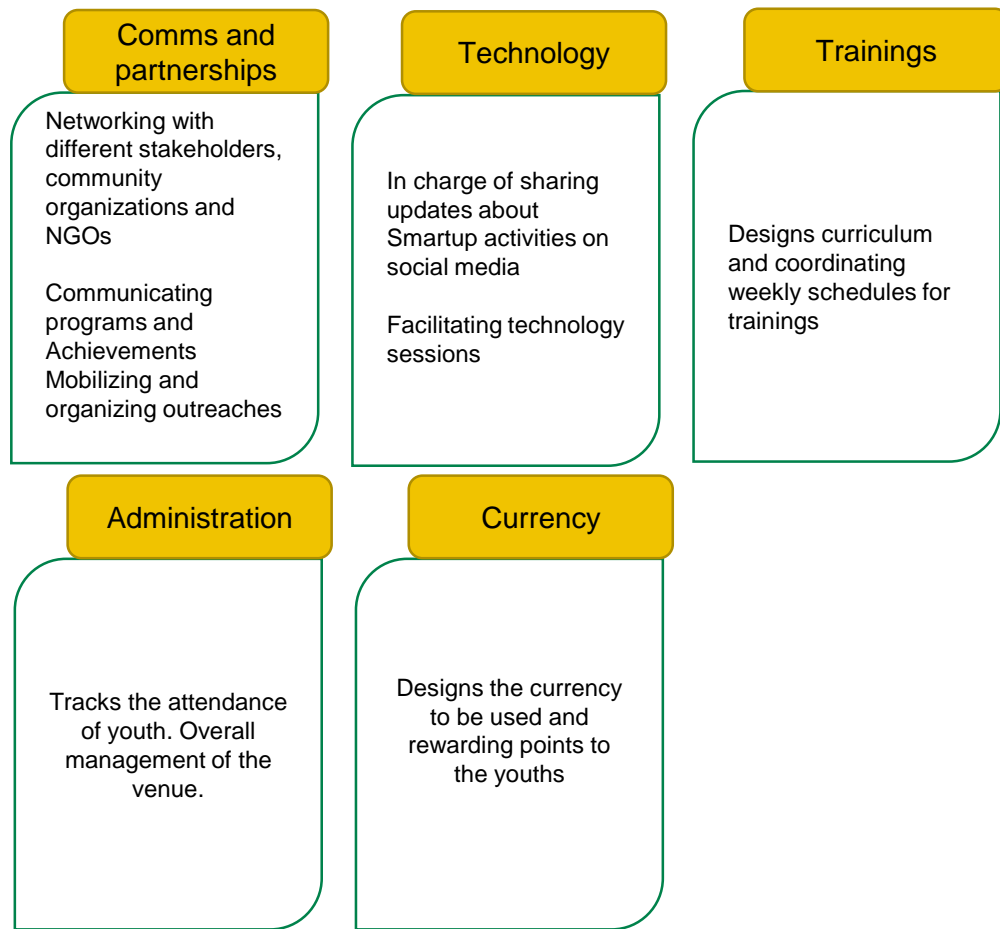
Comms and partnerships

Networking with different stakeholders, community organizations and NGOs

Communicating programs and Achievements
Mobilizing and organizing outreaches

Technology

In charge of sharing updates about Smartup activities on social media

Facilitating technology sessions

Trainings

Designs curriculum and coordinating weekly schedules for trainings

Administration

Tracks the attendance of youth. Overall management of the venue.

Currency

Designs the currency to be used and rewarding points to the youths